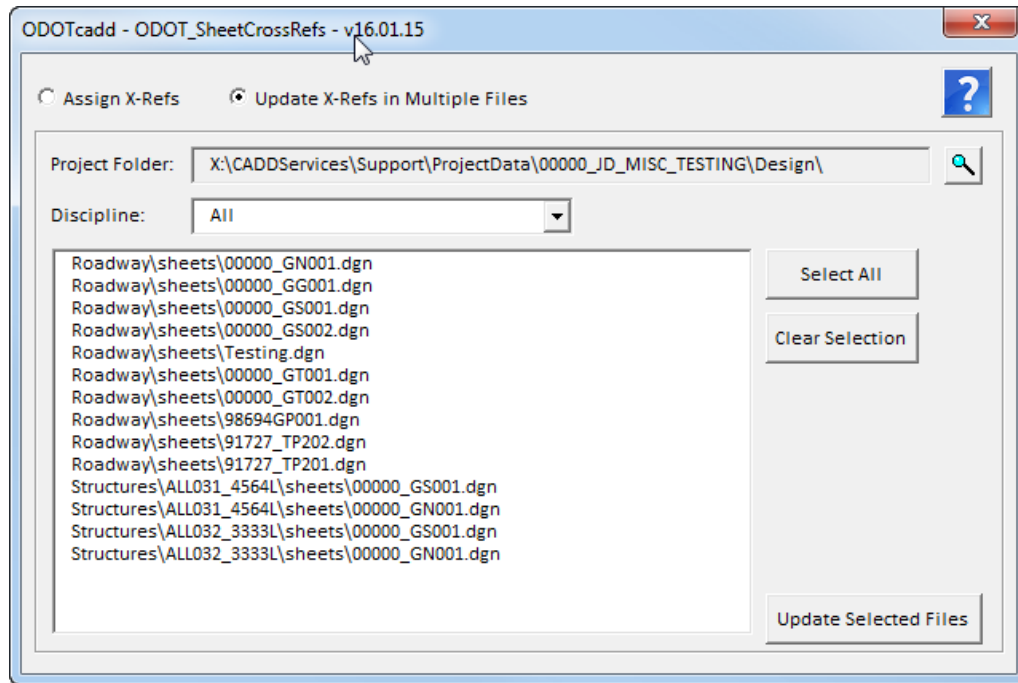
ODOTcadd - ODOT_SheetCrossRefs - v16.01.15

Assign X-Refs
Update X-Refs in Multiple Files

?

Project Folder: X:\CADDServices\Support\ProjectData\00000_JD_MISC_TESTING\Design\

Discipline: All

Roadway\sheets\00000_GN001.dgn
Roadway\sheets\00000_GG001.dgn
Roadway\sheets\00000_GS001.dgn
Roadway\sheets\00000_GS002.dgn
Roadway\sheets\Testing.dgn
Roadway\sheets\00000_GT001.dgn
Roadway\sheets\00000_GT002.dgn
Roadway\sheets\98694GP001.dgn
Roadway\sheets\91727_TP202.dgn
Roadway\sheets\91727_TP201.dgn
Structures\ALL031_4564L\sheets\00000_GS001.dgn
Structures\ALL031_4564L\sheets\00000_GN001.dgn
Structures\ALL032_3333L\sheets\00000_GS001.dgn
Structures\ALL032_3333L\sheets\00000_GN001.dgn

Select All

Clear Selection

Update Selected Files